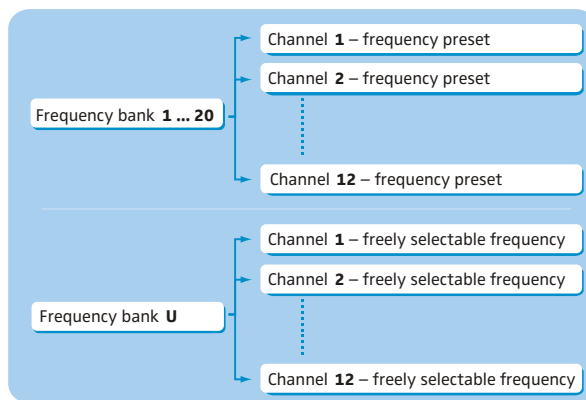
Frequency bank **1 ... 20**

Channel **1** – frequency preset

Channel **2** – frequency preset

Channel **12** – frequency preset

Frequency bank **U**

Channel **1** – freely selectable frequency

Channel **2** – freely selectable frequency

Channel **12** – freely selectable frequency